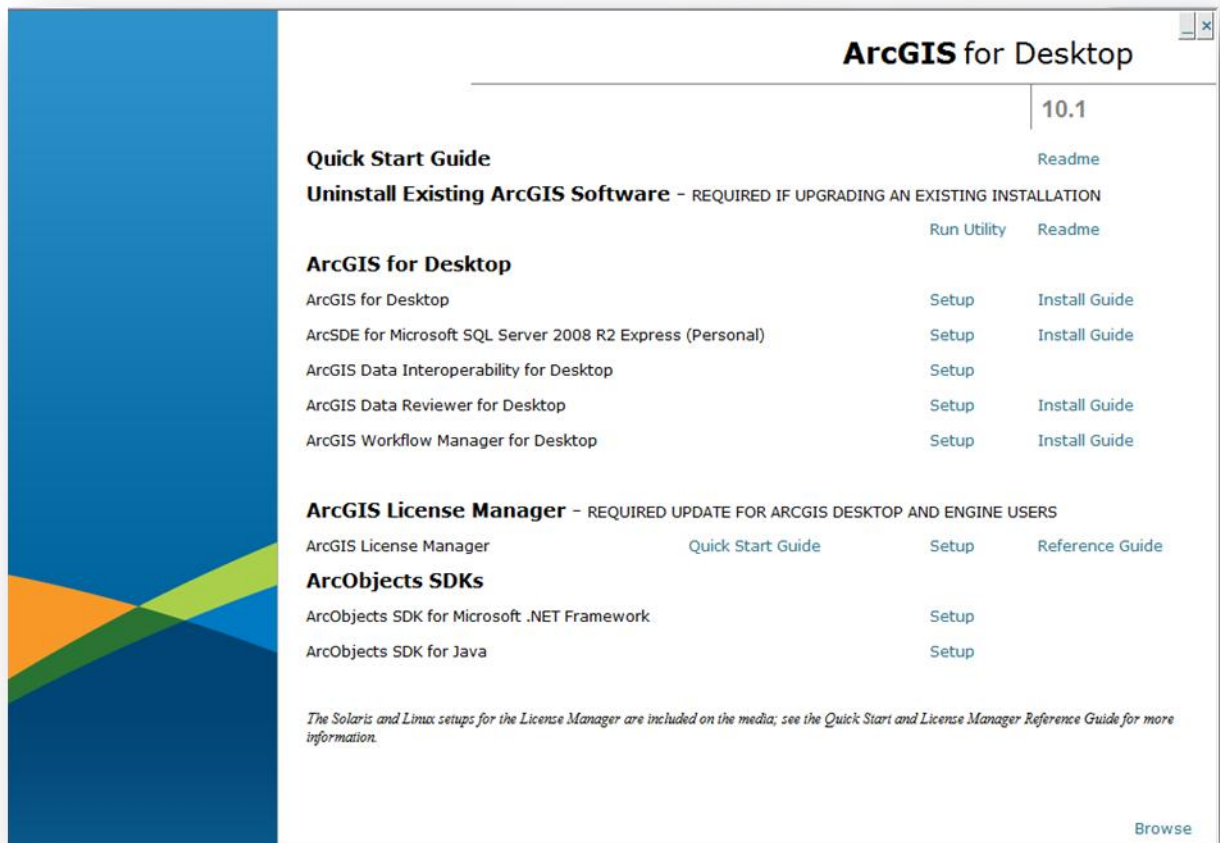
_ ×

ArcGIS for Desktop

10.1

Quick Start Guide Readme

Uninstall Existing ArcGIS Software - REQUIRED IF UPGRADING AN EXISTING INSTALLATION

Run Utility Readme

ArcGIS for Desktop

ArcGIS for Desktop Setup Install Guide

ArcSDE for Microsoft SQL Server 2008 R2 Express (Personal) Setup Install Guide

ArcGIS Data Interoperability for Desktop Setup

ArcGIS Data Reviewer for Desktop Setup Install Guide

ArcGIS Workflow Manager for Desktop Setup Install Guide

ArcGIS License Manager - REQUIRED UPDATE FOR ARCGIS DESKTOP AND ENGINE USERS

ArcGIS License Manager Quick Start Guide Setup Reference Guide

ArcObjects SDKs

ArcObjects SDK for Microsoft .NET Framework Setup

ArcObjects SDK for Java Setup

The Solaris and Linux setups for the License Manager are included on the media; see the Quick Start and License Manager Reference Guide for more information.

Browse